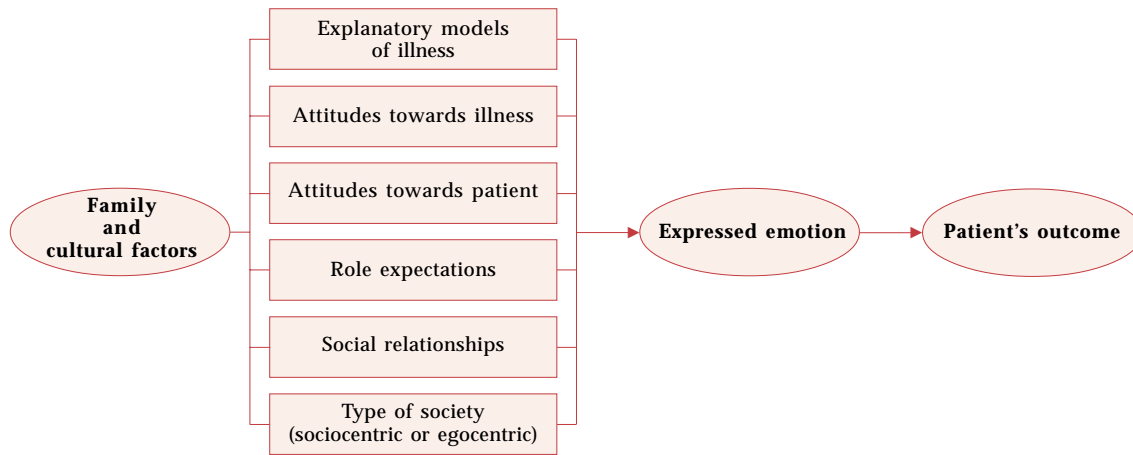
Family and cultural factors

Explanatory models of illness

Attitudes towards illness

Attitudes towards patient

Role expectations

Social relationships

Type of society (sociocentric or egocentric)

Expressed emotion

Patient’s outcome